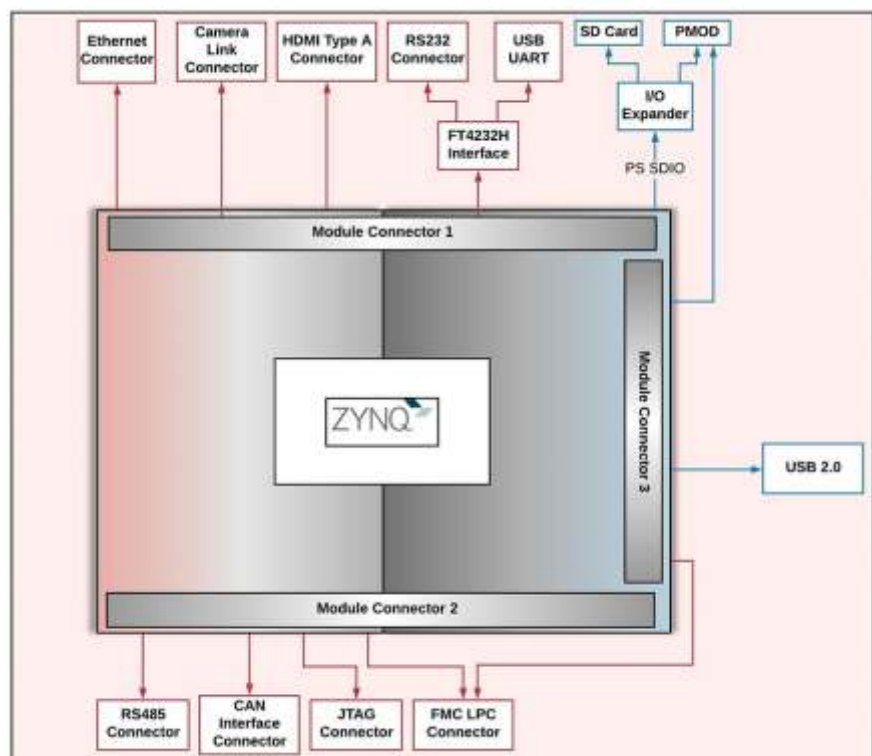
Ethernet Connector

Camera Link Connector

HDMI Type A Connector

RS232 Connector

USB UART

SD Card

PMOD

I/O Expander

FT4232H Interface

PS SDIO

Module Connector 1

Module Connector 3

ZYNQ

USB 2.0

Module Connector 2

RS485 Connector

CAN Interface Connector

JTAG Connector

FMC LPC Connector